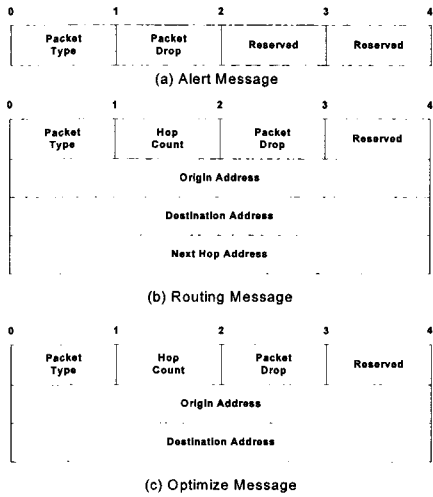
0 1 2 3 4

| Packet Type | Packet Drop | Reserved | Reserved |
|---|---|---|---|

(a) Alert Message

0 1 2 3 4

| Packet Type | Hop Count | Packet Drop | Reserved |
|---|---|---|---|
| Origin Address | | | |
| Destination Address | | | |
| Next Hop Address | | | |

(b) Routing Message

0 1 2 3 4

| Packet Type | Hop Count | Packet Drop | Reserved |
|---|---|---|---|
| Origin Address | | | |
| Destination Address | | | |

(c) Optimize Message